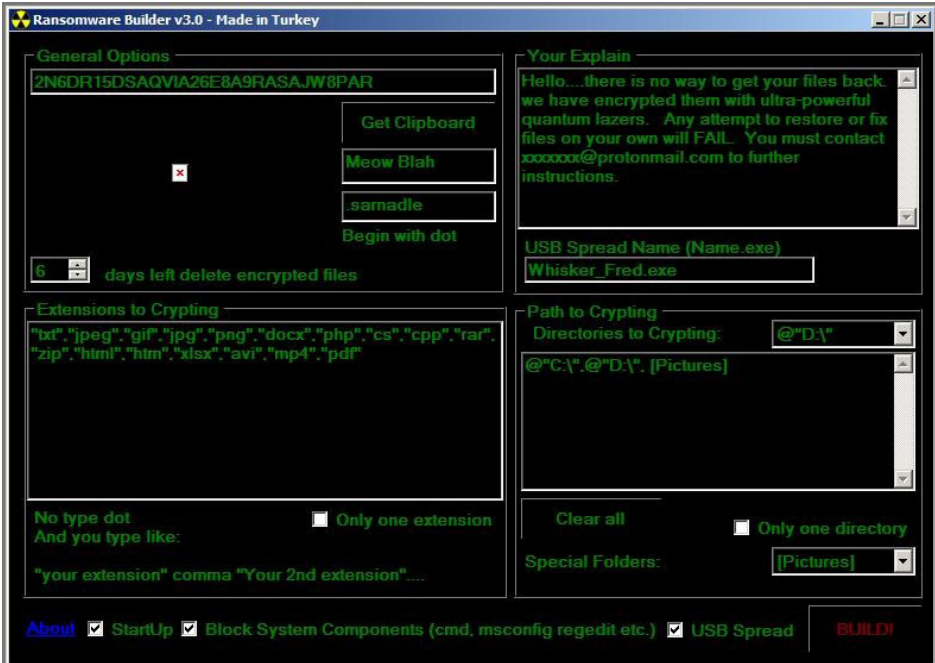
Ransomware Builder v3.0 - Made in Turkey

General Options

2N6DR15DSAQVIA26E8A9RASAJW8PAR

Get Clipboard

Meow Blah

.sarnadle

Begin with dot

6

days left delete encrypted files

Your Explain

Hello....there is no way to get your files back. we have encrypted them with ultra-powerful quantum lazers. Any attempt to restore or fix files on your own will FAIL. You must contact xxxxxxx@protonmail.com to further instructions.

USB Spread Name (Name.exe)

Whisker_Fred.exe

Extensions to Crypting

"txt","jpeg","gif","jpg","png","docx","php","cs","cpp","rar","zip","html","htm","xlsx","avi","mp4","pdf"

No type dot
And you type like:

Only one extension

"your extension" comma "Your 2nd extension"....

Path to Crypting

Directories to Crypting:

@"D:\"

@"C:\",@"D:\", [Pictures]

Clear all

Only one directory

Special Folders:

[Pictures]

About StartUp Block System Components (cmd, msconfig regedit etc.) USB Spread

BUILD!